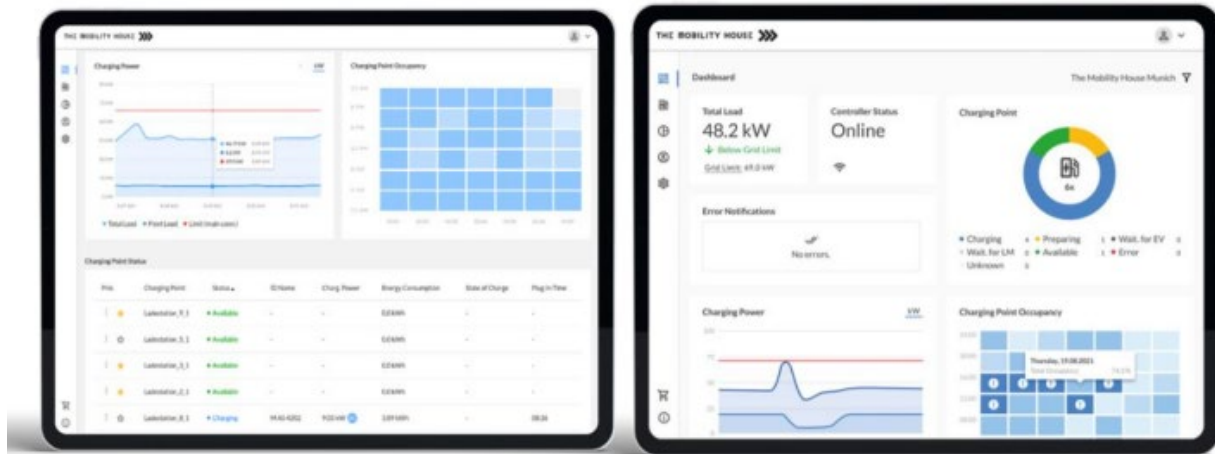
THE MOBILITY HOUSE

Charging Power

kW

Charging Point Occupancy

Total Load • Point Load • Limit

Charging Point Status

| Prio | Charging Point | Status | ID Name | Charg. Power | Energy Consumption | State of Charge | Plug in Time |
|---|---|---|---|---|---|---|---|
| | Ladestation_5_1 | • Available | - | - | 0,0 kWh | - | - |
| | Ladestation_3_1 | • Available | - | - | 0,0 kWh | - | - |
| | Ladestation_3_1 | • Available | - | - | 0,0 kWh | - | - |
| | Ladestation_2_1 | • Available | - | - | 0,0 kWh | - | - |
| | Ladestation_8_1 | • Charging | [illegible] | 9,00 kW | 3,89 kWh | - | 08:26 |

THE MOBILITY HOUSE

Dashboard

The Mobility House Munich

Total Load
48.2 kW
Below Grid Limit
Grid Limit: 69.0 kW

Controller Status
Online

Charging Point

6x

Error Notifications

No errors.

• Charging • Preparing • Wait. for EV
• Wait. for LM • Available • Error
• Unknown

Charging Power

kW

Charging Point Occupancy

Thursday, 19.08.2021